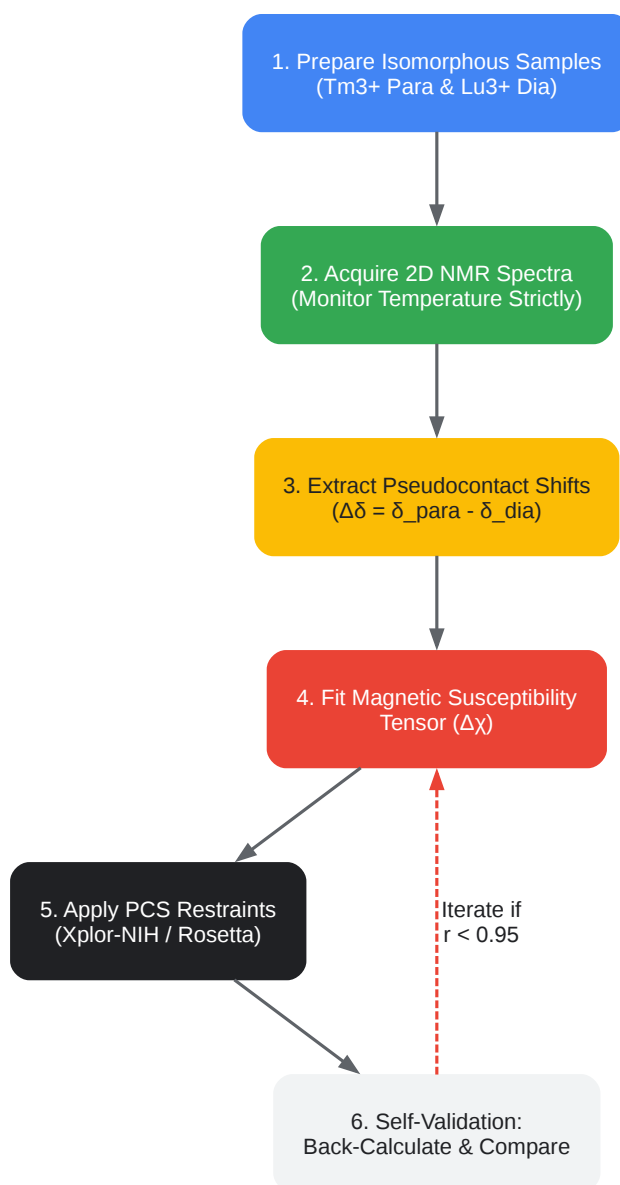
1. Prepare Isomorphous Samples
(Tm3+ Para & Lu3+ Dia)

2. Acquire 2D NMR Spectra
(Monitor Temperature Strictly)

3. Extract Pseudocontact Shifts
(Δδ = δ_para - δ_dia)

4. Fit Magnetic Susceptibility
Tensor (Δχ)

5. Apply PCS Restraints
(Xplor-NIH / Rosetta)

Iterate if
r < 0.95

6. Self-Validation:
Back-Calculate & Compare